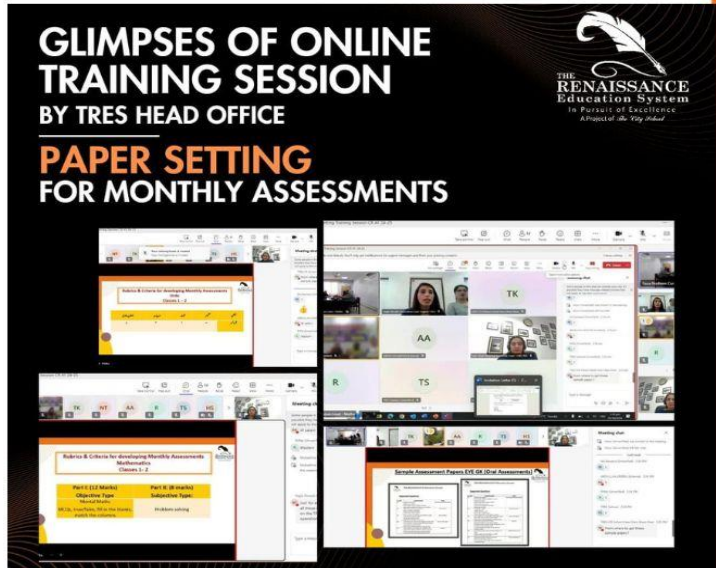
GLIMPSES OF ONLINE TRAINING SESSION
BY TRES HEAD OFFICE

PAPER SETTING
FOR MONTHLY ASSESSMENTS

THE RENAISSANCE Education System
In Pursuit of Excellence
A Project of The City School

Rubrics & Criteria for developing Monthly Assessment
Classes 1 – 2

TK
AA
R
TS

Rubrics & Criteria for developing Monthly Assessments
Mathematics
Classes 1–2

| Part I (12 Marks) Objective Type | Part II (8 marks) Subjective Type |
|---|---|
| Mental Maths | |
| MCQs, true/false, fill in the blanks, match the columns | Problem solving |

TK NT AA R TS NS

Sample Assessment Papers EVE/GK (Oral Assessments)

Meeting chat